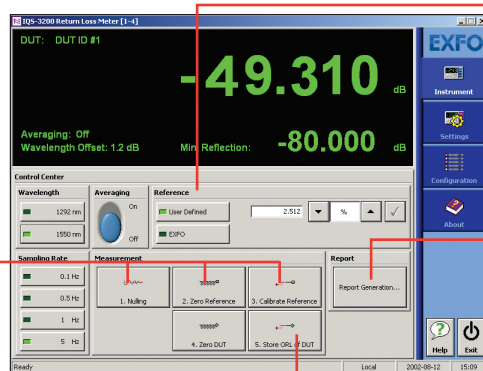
IQS-3200 Return Loss Meter [1-4]

DUT: DUT ID #1

-49.310 dB

Averaging: Off
Wavelength Offset: 1.2 dB

Min. Reflection: -80.000 dB

EXFO

Instrument

Settings

Configuration

About

Control Center

Wavelength
1292 nm
1550 nm

Averaging
On
Off

Reference
User Defined
EXFO
2.512
%

Sampling Rate
0.1 Hz
0.5 Hz
1 Hz
5 Hz

Measurement
1. Nulling
2. Zero Reference
3. Calibrate Reference
4. Zero DUT
5. Store ORL of DUT

Report
Report Generation...

Help
Exit

Ready
Local
2002-08-12
15:09